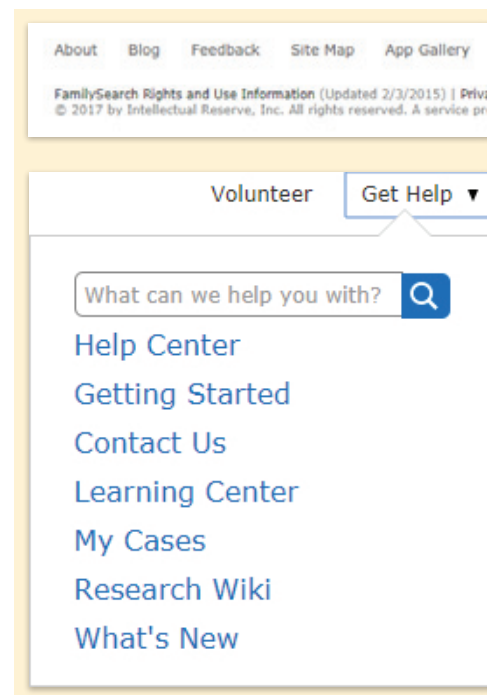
About Blog Feedback Site Map App Gallery

FamilySearch Rights and Use Information (Updated 2/3/2015) | Priv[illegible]
© 2017 by Intellectual Reserve, Inc. All rights reserved. A service pr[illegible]

Volunteer Get Help ▼

What can we help you with?

Help Center
Getting Started
Contact Us
Learning Center
My Cases
Research Wiki
What's New